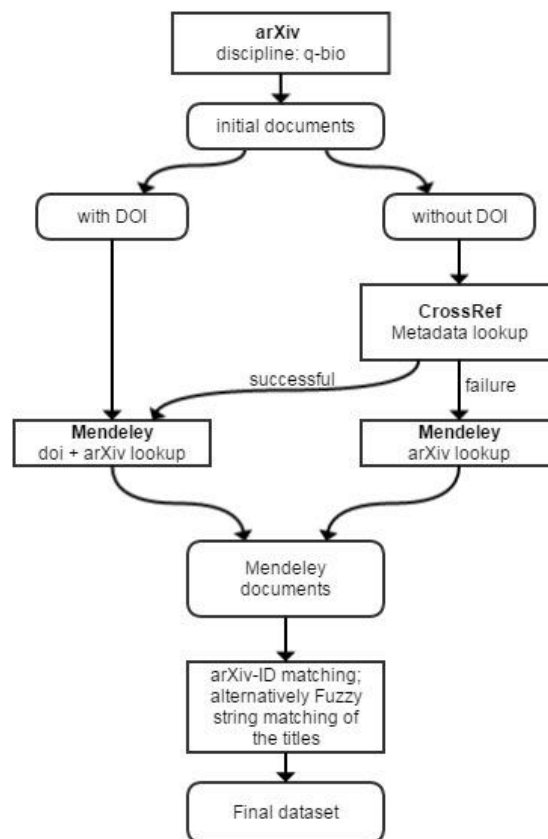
arXiv
discipline: q-bio

initial documents

with DOI

without DOI

CrossRef
Metadata lookup

successful

failure

Mendeley
doi + arXiv lookup

Mendeley
arXiv lookup

Mendeley
documents

arXiv-ID matching; alternatively Fuzzy string matching of the titles

Final dataset